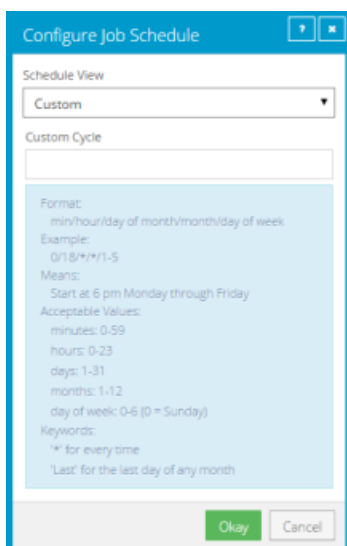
Configure Job Schedule

?

×

Schedule View

Custom

Custom Cycle

Format:
min/hour/day of month/month/day of week
Example:
0/18/*/*/1-5
Means:
Start at 6 pm Monday through Friday
Acceptable Values:
minutes: 0-59
hours: 0-23
days: 1-31
months: 1-12
day of week: 0-6 (0 = Sunday)
Keywords:
'*' for every time
'Last' for the last day of any month

Okay

Cancel